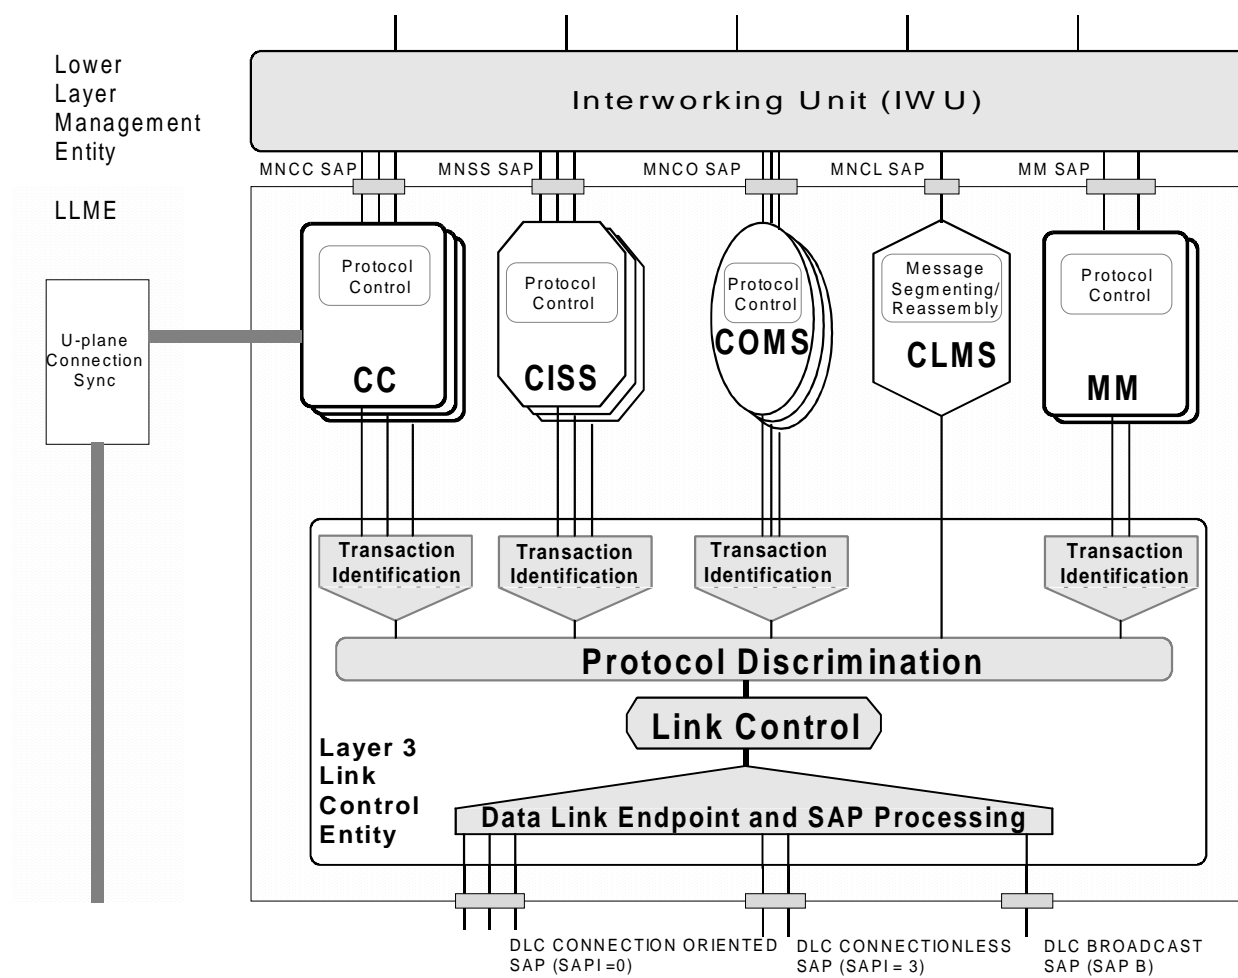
Lower Layer Management Entity

LLME

Interworking Unit (IWU)

MNCC SAP

MNSS SAP

MNCO SAP

MNCL SAP

MM SAP

U-plane Connection Sync

Protocol Control

CC

Protocol Control

CISS

Protocol Control

COMS

Message Segmenting/ Reassembly

CLMS

Protocol Control

MM

Transaction Identification

Transaction Identification

Transaction Identification

Transaction Identification

Protocol Discrimination

Link Control

Layer 3 Link Control Entity

Data Link Endpoint and SAP Processing

DLC CONNECTION ORIENTED SAP (SAPI =0)

DLC CONNECTIONLESS SAP (SAPI = 3)

DLC BROADCAST SAP (SAP B)